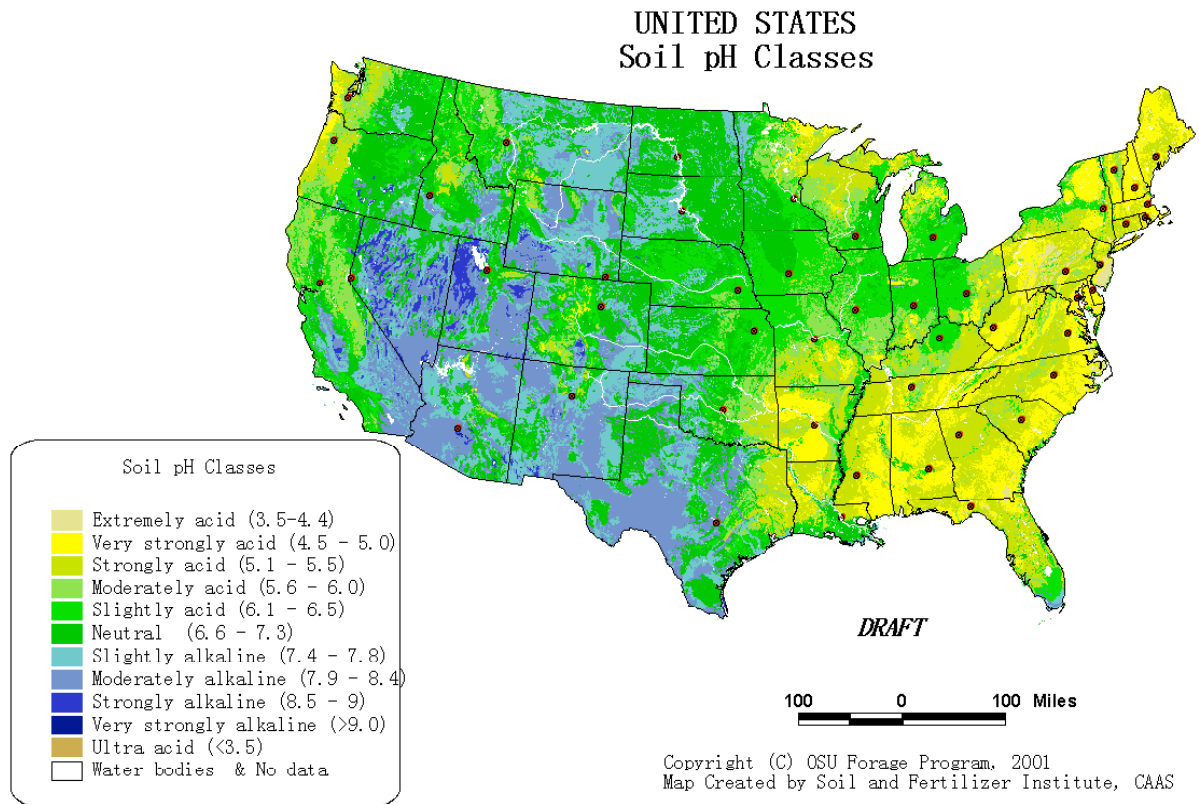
UNITED STATES
Soil pH Classes

Soil pH Classes

Extremely acid (3.5-4.4)
Very strongly acid (4.5 - 5.0)
Strongly acid (5.1 - 5.5)
Moderately acid (5.6 - 6.0)
Slightly acid (6.1 - 6.5)
Neutral (6.6 - 7.3)
Slightly alkaline (7.4 - 7.8)
Moderately alkaline (7.9 - 8.4)
Strongly alkaline (8.5 - 9)
Very strongly alkaline (>9.0)
Ultra acid (<3.5)
Water bodies & No data

DRAFT

100 0 100 Miles

Copyright (C) OSU Forage Program, 2001
Map Created by Soil and Fertilizer Institute, CAAS